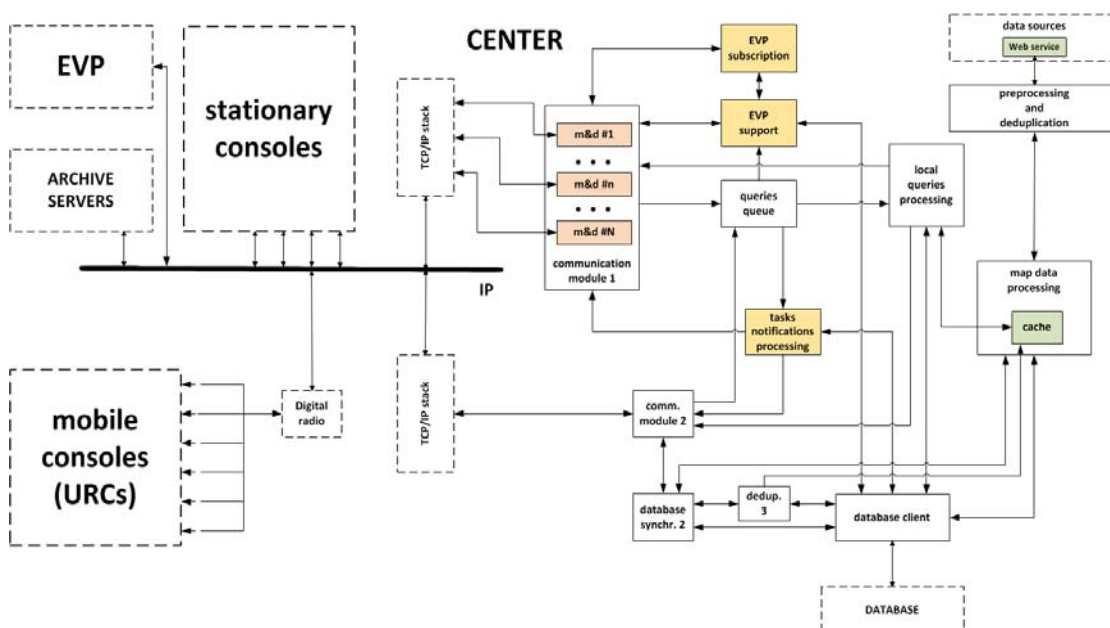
EVP

stationary consoles

ARCHIVE SERVERS

CENTER

TCP/IP stack

m&d #1

• • •

m&d #n

• • •

m&d #N

communication module 1

EVP subscription

EVP support

queries queue

local queries processing

data sources

Web service

preprocessing and deduplication

map data processing

cache

IP

tasks notifications processing

mobile consoles (URCs)

Digital radio

TCP/IP stack

comm. module 2

database synchr. 2

dedup. 3

database client

DATABASE